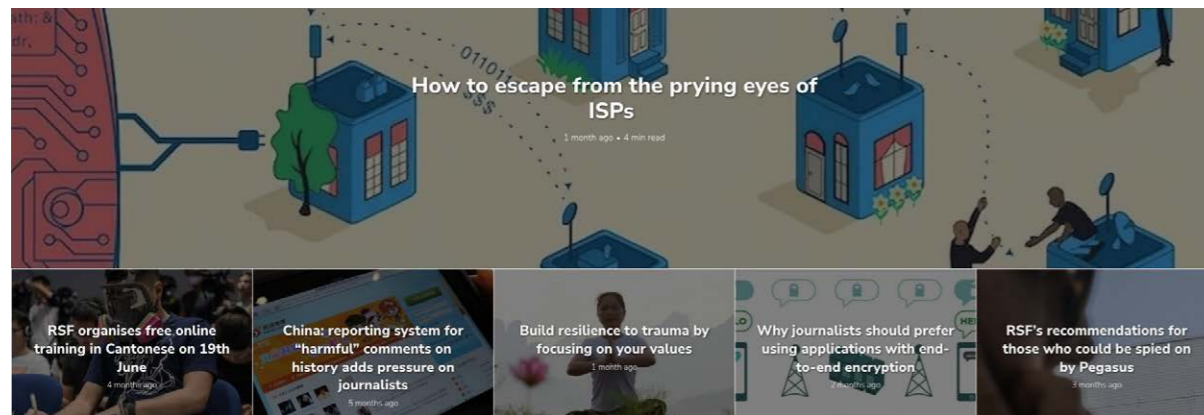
How to escape from the prying eyes of ISPs

1 month ago • 4 min read

RSF organises free online training in Cantonese on 19th June

4 months ago

China: reporting system for "harmful" comments on history adds pressure on journalists

5 months ago

Build resilience to trauma by focusing on your values

1 month ago

Why journalists should prefer using applications with end-to-end encryption

2 months ago

RSF's recommendations for those who could be spied on by Pegasus

3 months ago